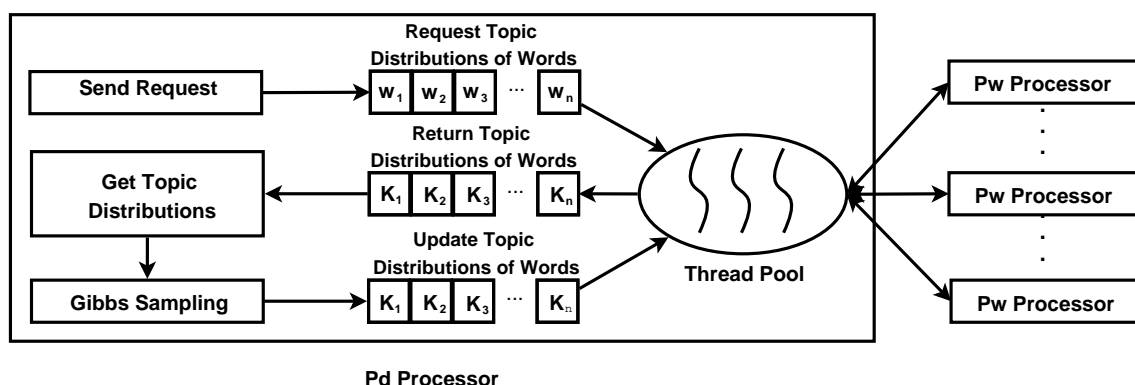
Request Topic Distributions of Words

Send Request

$w_1$ $w_2$ $w_3$ ··· $w_n$

Return Topic Distributions of Words

Get Topic Distributions

$K_1$ $K_2$ $K_3$ ··· $K_n$

Update Topic Distributions of Words

Gibbs Sampling

$K_1$ $K_2$ $K_3$ ··· $K_n$

Thread Pool

Pw Processor

Pw Processor

Pw Processor

Pd Processor